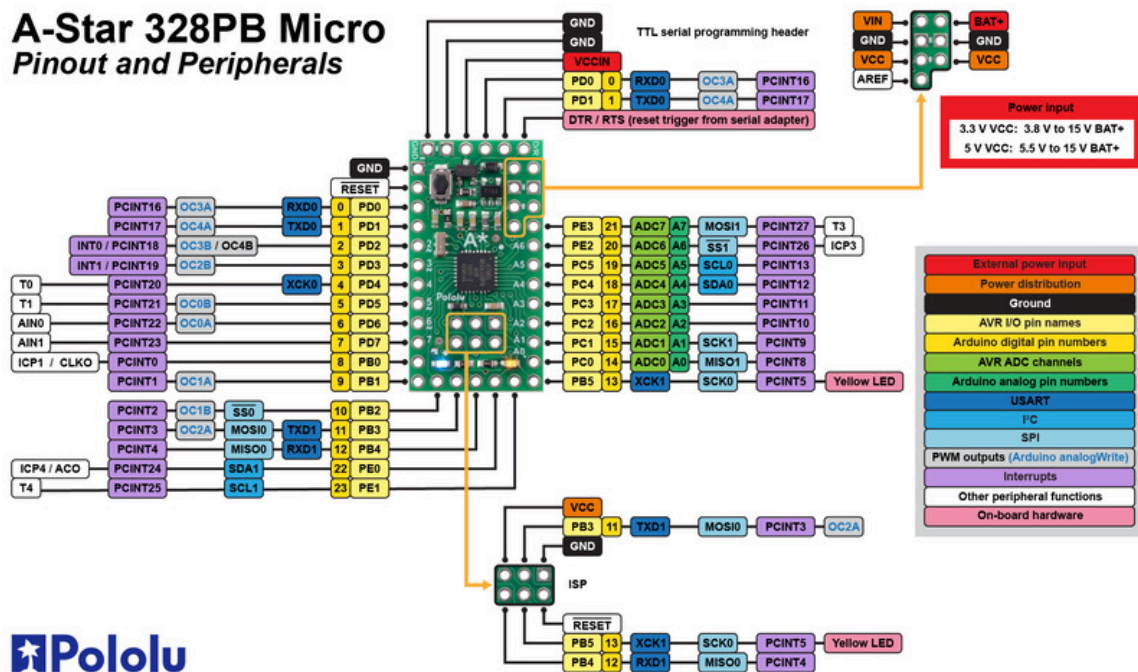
A-Star 328PB Micro
Pinout and Peripherals

GND
GND
VCCIN
PD0 0 RXD0 OC3A PCINT16
PD1 1 TXD0 OC4A PCINT17
DTR / RTS (reset trigger from serial adapter)
TTL serial programming header

VIN BAT+
GND GND
VCC VCC
AREF

Power input
3.3 V VCC: 3.8 V to 15 V BAT+
5 V VCC: 5.5 V to 15 V BAT+

GND
RESET
PCINT16 OC3A RXD0 0 PD0
PCINT17 OC4A TXD0 1 PD1
INT0 / PCINT18 OC3B / OC4B 2 PD2
INT1 / PCINT19 OC2B 3 PD3
T0 PCINT20 XCK0 4 PD4
T1 PCINT21 OC0B 5 PD5
AIN0 PCINT22 OC0A 6 PD6
AIN1 PCINT23 7 PD7
ICP1 / CLKO PCINT0 8 PB0
PCINT1 OC1A 9 PB1
PCINT2 OC1B SS0 10 PB2
PCINT3 OC2A MOSI0 TXD1 11 PB3
PCINT4 MISO0 RXD1 12 PB4
ICP4 / ACO PCINT24 SDA1 22 PE0
T4 PCINT25 SCL1 23 PE1

PE3 21 ADC7 A7 MOSI1 PCINT27 T3
PE2 20 ADC6 A6 SS1 PCINT26 ICP3
PC5 19 ADC5 A5 SCL0 PCINT13
PC4 18 ADC4 A4 SDA0 PCINT12
PC3 17 ADC3 A3 PCINT11
PC2 16 ADC2 A2 PCINT10
PC1 15 ADC1 A1 SCK1 PCINT9
PC0 14 ADC0 A0 MISO1 PCINT8
PB5 13 XCK1 SCK0 PCINT5 Yellow LED

A* Pololu

External power input
Power distribution
Ground
AVR I/O pin names
Arduino digital pin numbers
AVR ADC channels
Arduino analog pin numbers
USART
I²C
SPI
PWM outputs (Arduino analogWrite)
Interrupts
Other peripheral functions
On-board hardware

VCC
PB3 11 TXD1 MOSI0 PCINT3 OC2A
GND
ISP
RESET
PB5 13 XCK1 SCK0 PCINT5 Yellow LED
PB4 12 RXD1 MISO0 PCINT4

Pololu